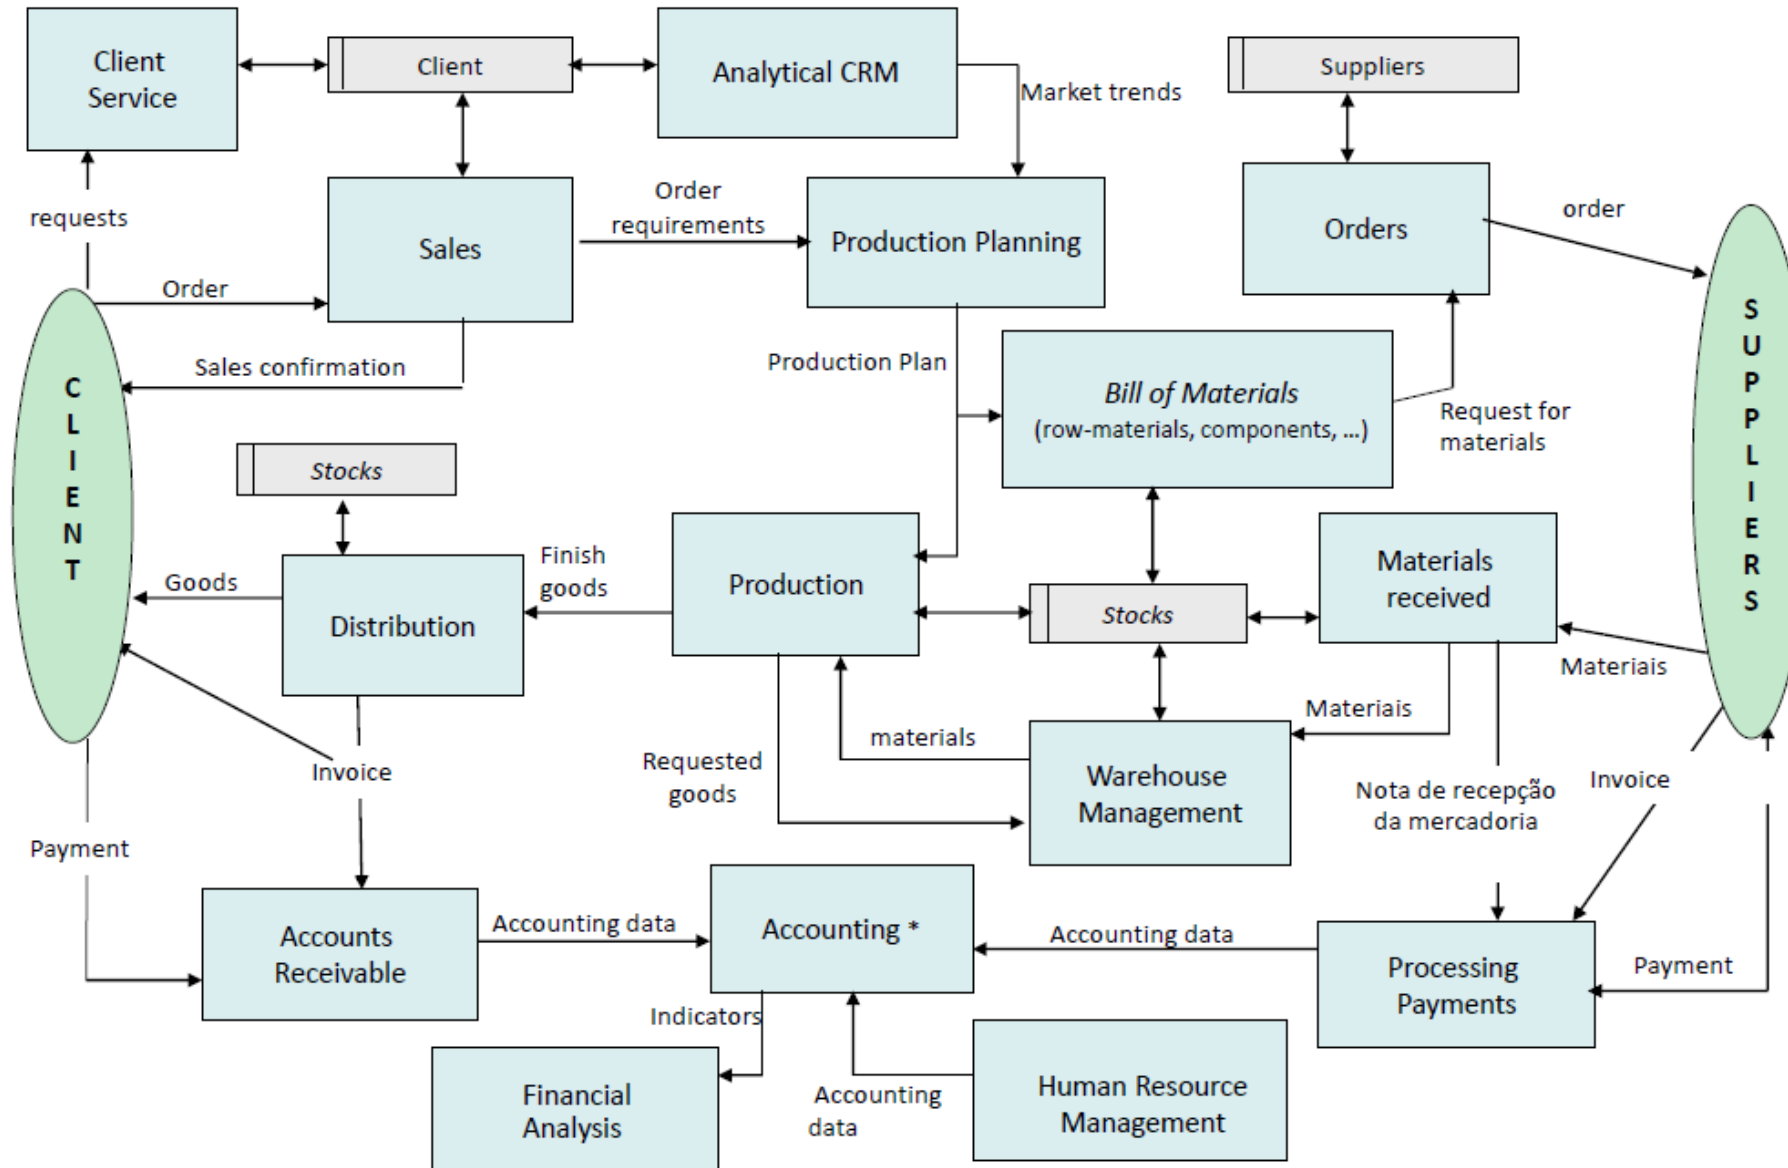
Client Service

Client

Analytical CRM

Market trends

Suppliers

requests

Sales

Order requirements

Production Planning

Orders

order

Order

Sales confirmation

Production Plan

*Bill of Materials*
(row-materials, components, ...)

Request for materials

C
L
I
E
N
T

S
U
P
P
L
I
E
R
S

*Stocks*

Finish goods

Production

Materials received

Goods

Distribution

*Stocks*

Materiais

Materiais

materials

Requested goods

Warehouse Management

Invoice

Nota de recepção da mercadoria

Invoice

Payment

Accounts Receivable

Accounting data

Accounting *

Accounting data

Processing Payments

Payment

Indicators

Financial Analysis

Accounting data

Human Resource Management